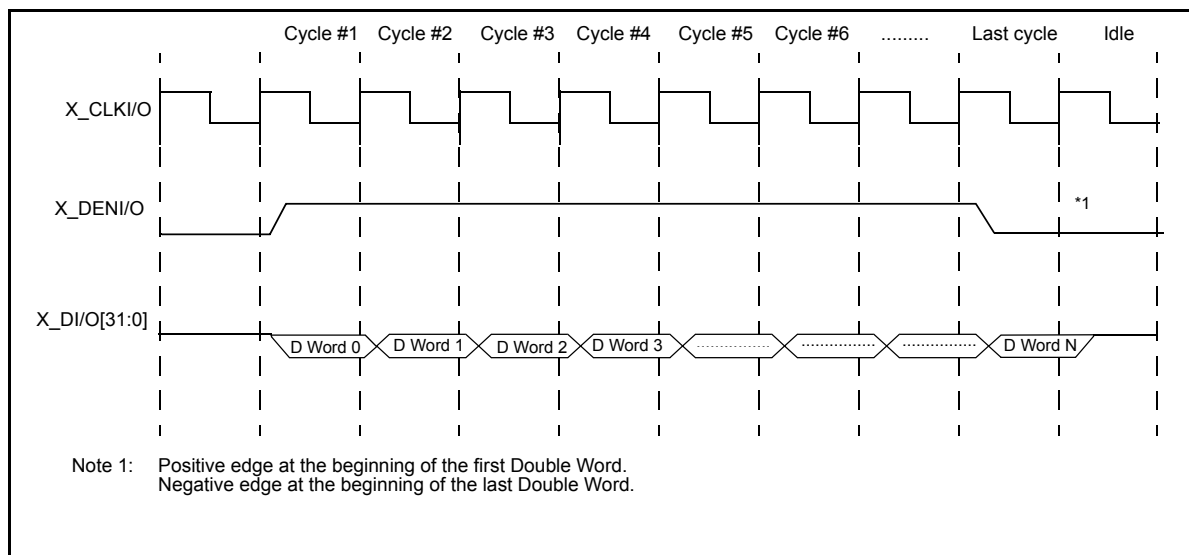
Cycle #1 Cycle #2 Cycle #3 Cycle #4 Cycle #5 Cycle #6 ......... Last cycle Idle

X_CLKI/O

X_DENI/O

*1

X_DI/O[31:0]

D Word 0 D Word 1 D Word 2 D Word 3 D Word N

Note 1: Positive edge at the beginning of the first Double Word.
Negative edge at the beginning of the last Double Word.